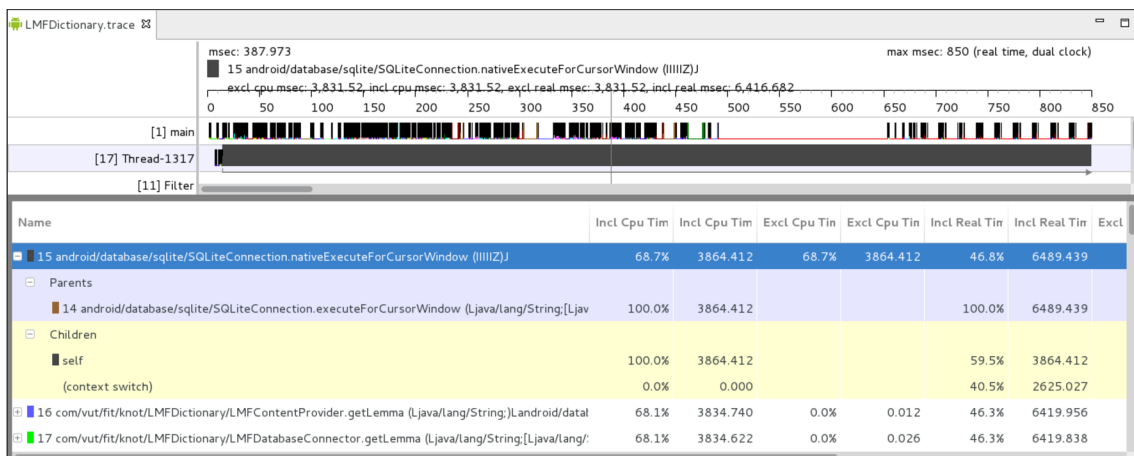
LMFDictionary.trace

msec: 387.973

max msec: 850 (real time, dual clock)

15 android/database/sqlite/SQLiteConnection.nativeExecuteForCursorWindow (IIIIIZ)J

excl cpu msec: 3,831.52, incl cpu msec: 3,831.52, excl real msec: 3,831.52, incl real msec: 6,416.682

0 50 100 150 200 250 300 350 400 450 500 550 600 650 700 750 800 850

[1] main

[17] Thread-1317

[11] Filter

| Name | Incl Cpu Tim | Incl Cpu Tim | Excl Cpu Tin | Excl Cpu Tin | Incl Real Tin | Incl Real Tin | Excl |
|---|---|---|---|---|---|---|---|
| 15 android/database/sqlite/SQLiteConnection.nativeExecuteForCursorWindow (IIIIIZ)J | 68.7% | 3864.412 | 68.7% | 3864.412 | 46.8% | 6489.439 | |
| Parents | | | | | | | |
| 14 android/database/sqlite/SQLiteConnection.executeForCursorWindow (Ljava/lang/String;[Ljav | 100.0% | 3864.412 | | | 100.0% | 6489.439 | |
| Children | | | | | | | |
| self | 100.0% | 3864.412 | | | 59.5% | 3864.412 | |
| (context switch) | 0.0% | 0.000 | | | 40.5% | 2625.027 | |
| 16 com/vut/fit/knot/LMFDictionary/LMFContentProvider.getLemma (Ljava/lang/String;)Landroid/datal | 68.1% | 3834.740 | 0.0% | 0.012 | 46.3% | 6419.956 | |
| 17 com/vut/fit/knot/LMFDictionary/LMFDatabaseConnector.getLemma (Ljava/lang/String;[Ljava/lang/: | 68.1% | 3834.622 | 0.0% | 0.026 | 46.3% | 6419.838 | |